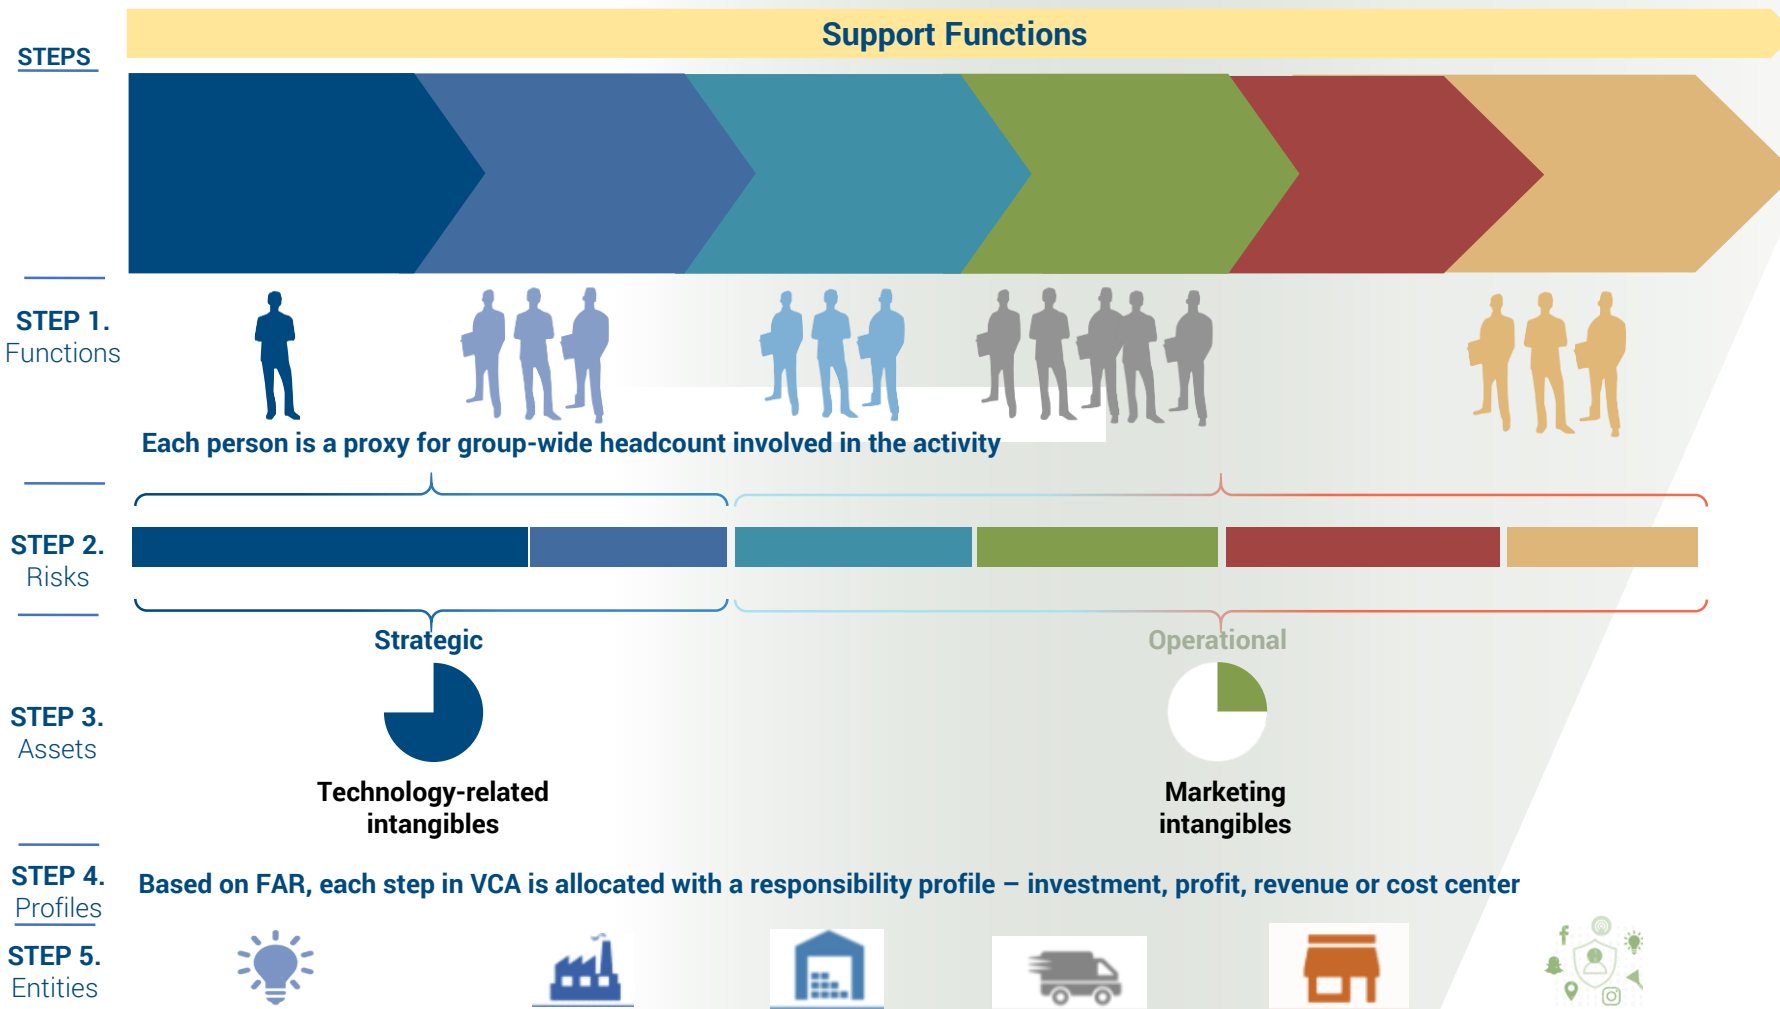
STEPS

Support Functions

STEP 1.
Functions

Each person is a proxy for group-wide headcount involved in the activity

STEP 2.
Risks

Strategic

Operational

STEP 3.
Assets

Technology-related intangibles

Marketing intangibles

STEP 4.
Profiles

Based on FAR, each step in VCA is allocated with a responsibility profile – investment, profit, revenue or cost center

STEP 5.
Entities